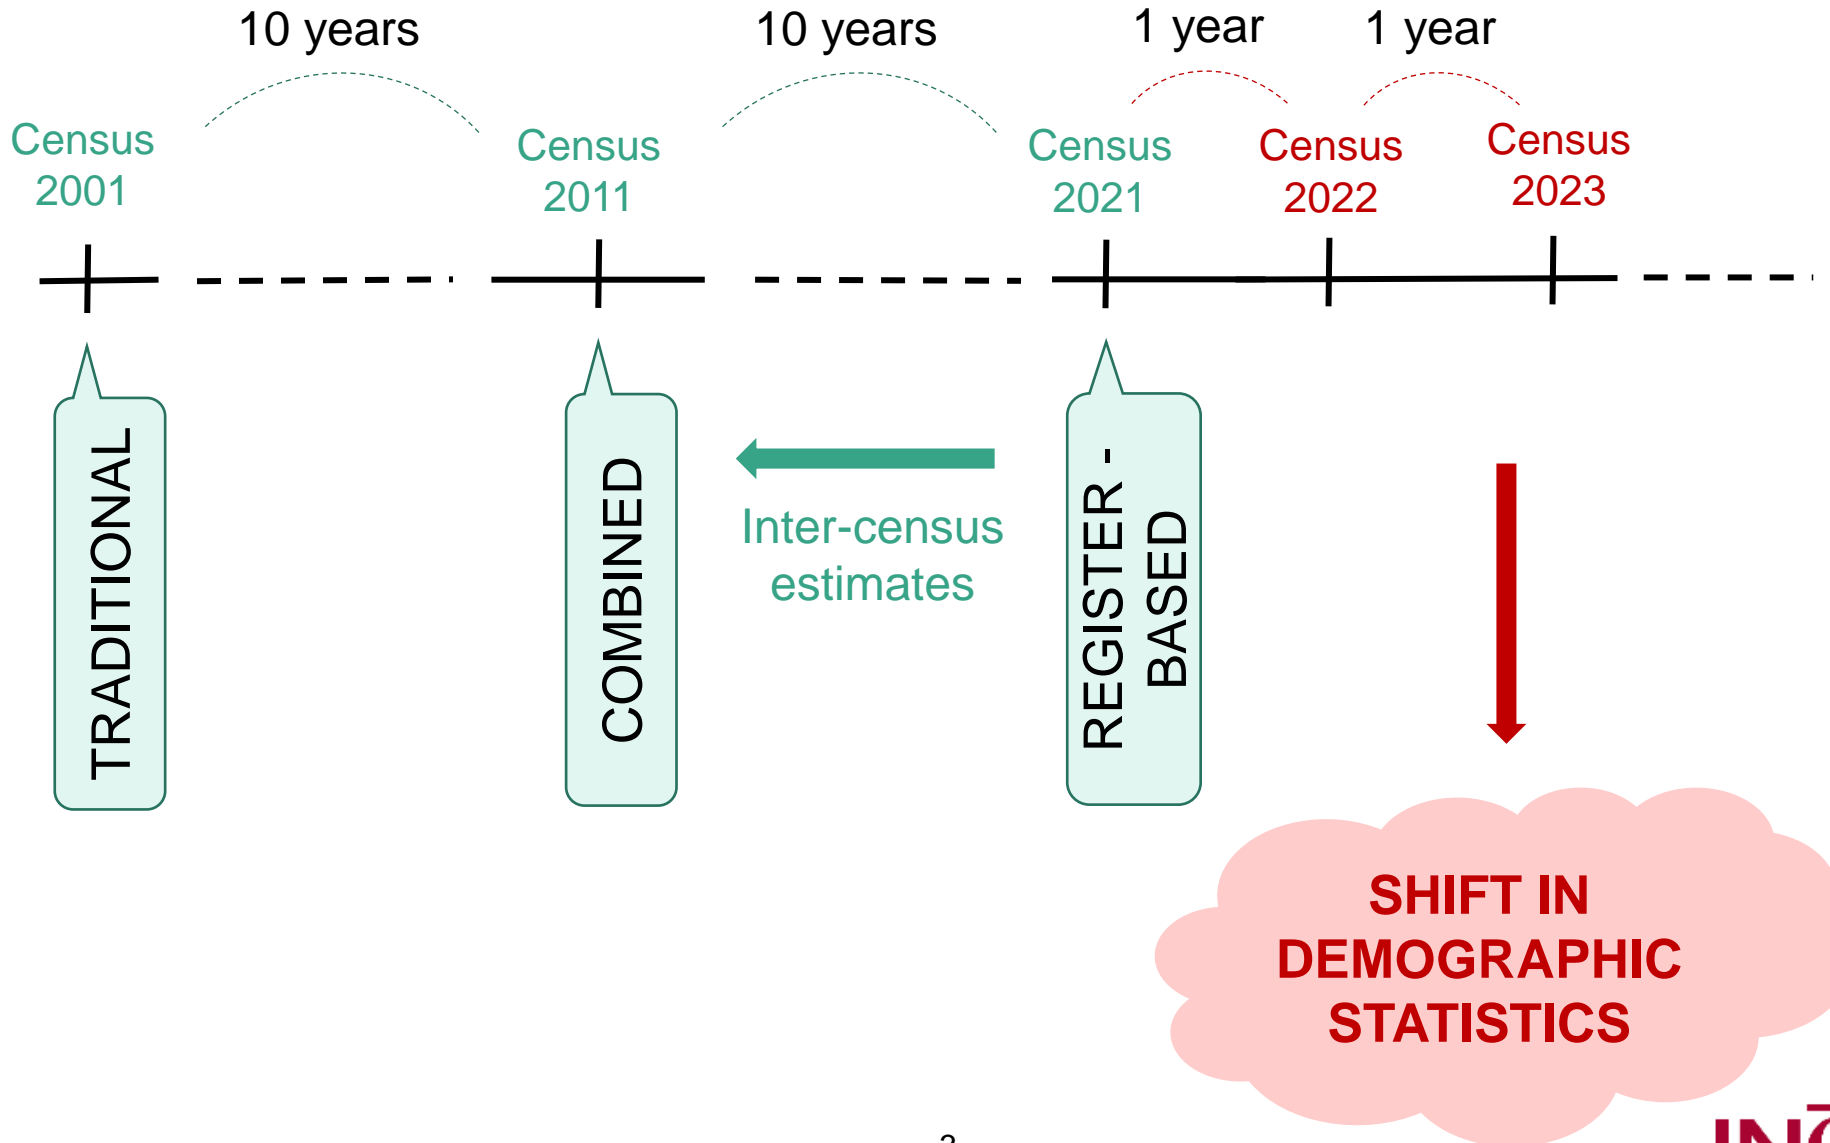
10 years

10 years

1 year

1 year

Census 2001

Census 2011

Census 2021

Census 2022

Census 2023

TRADITIONAL

COMBINED

Inter-census estimates

REGISTER - BASED

SHIFT IN DEMOGRAPHIC STATISTICS

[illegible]

IN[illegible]